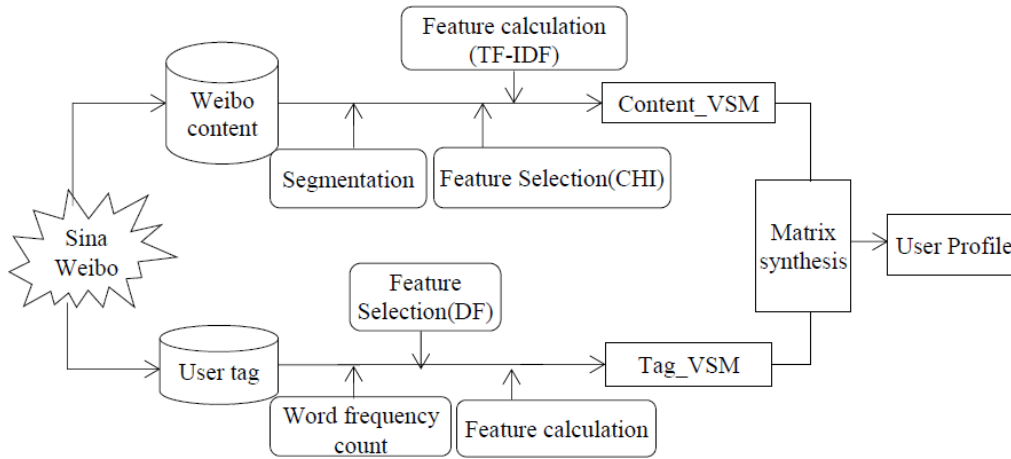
Feature calculation (TF-IDF)

Weibo content

Content_VSM

Segmentation

Feature Selection(CHI)

Sina Weibo

Matrix synthesis

User Profile

Feature Selection(DF)

User tag

Tag_VSM

Word frequency count

Feature calculation